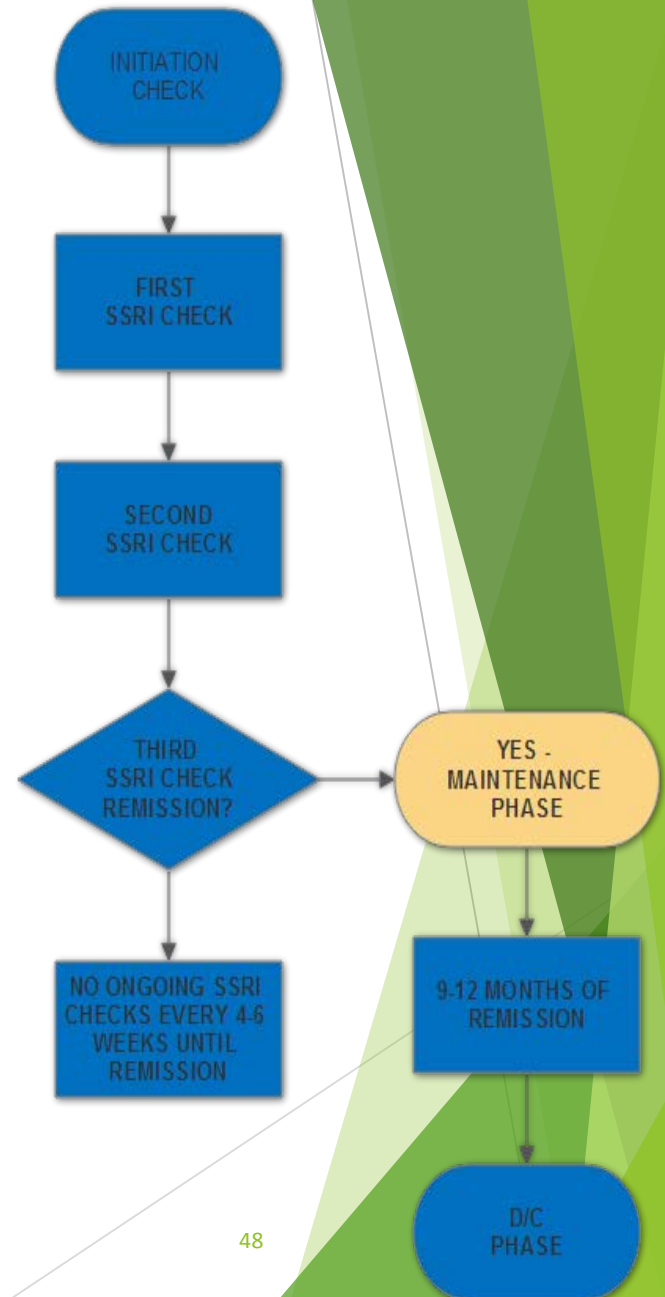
INITIATION CHECK

FIRST SSRI CHECK

SECOND SSRI CHECK

THIRD SSRI CHECK REMISSION?

YES - MAINTENANCE PHASE

NO ONGOING SSRI CHECKS EVERY 4-6 WEEKS UNTIL REMISSION

9-12 MONTHS OF REMISSION

D/C PHASE

48